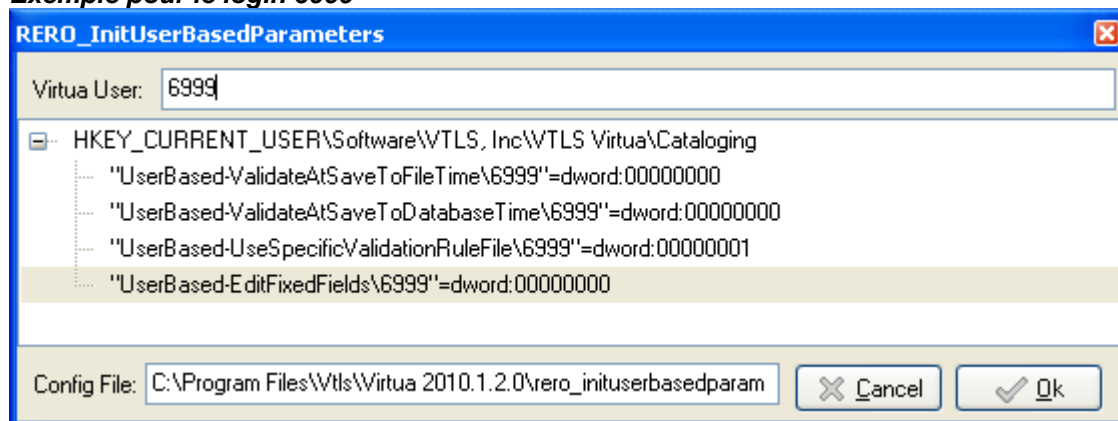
RERO_InitUserBasedParameters

Virtua User: 6999

HKEY_CURRENT_USER\Software\VTLS, Inc\VTLS Virtua\Cataloging

"UserBased-ValidateAtSaveToFileTime\6999"=dword:00000000

"UserBased-ValidateAtSaveToDatabaseTime\6999"=dword:00000000

"UserBased-UseSpecificValidationRuleFile\6999"=dword:00000001

"UserBased-EditFixedFields\6999"=dword:00000000

Config File: C:\Program Files\Vtls\Virtua 2010.1.2.0\rero_inituserbasedparam

Cancel

Ok